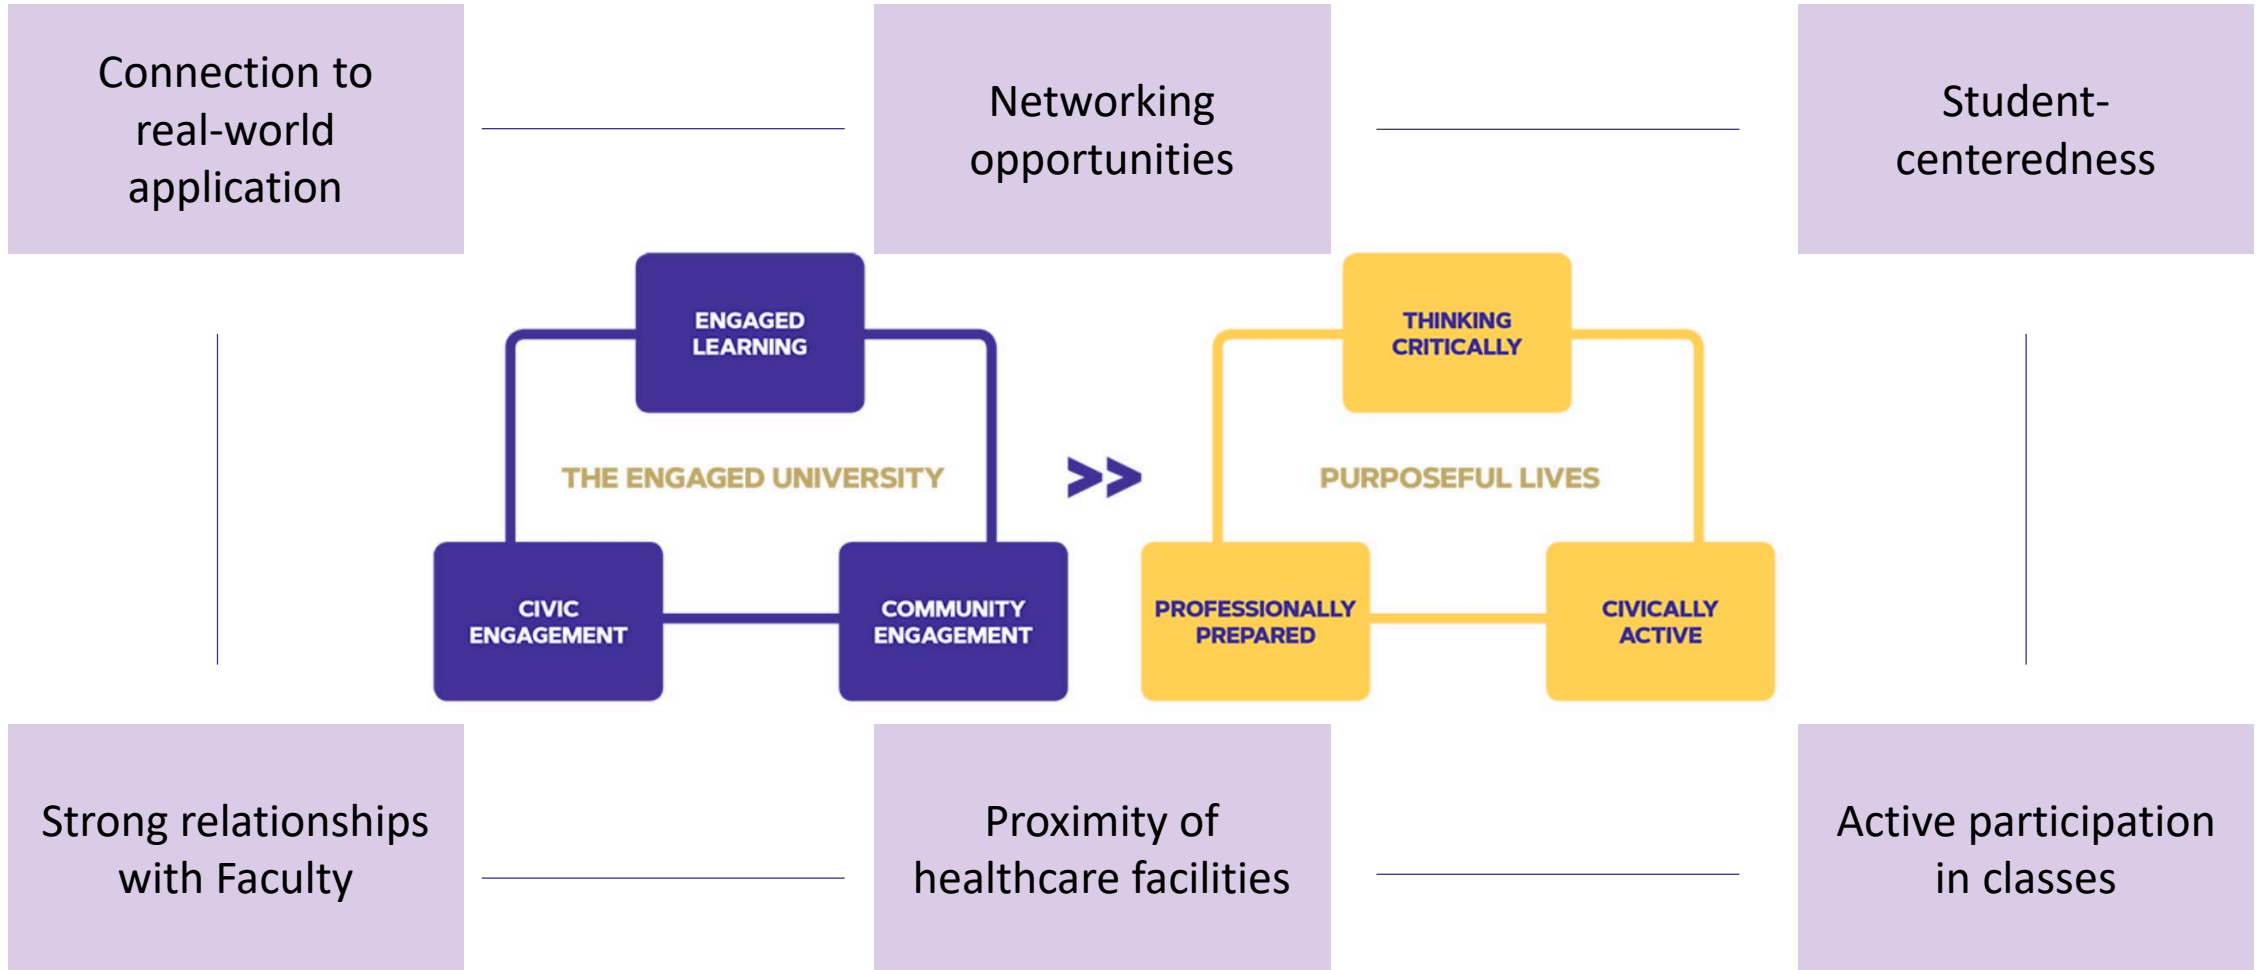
Connection to real-world application

Networking opportunities

Student-centeredness

ENGAGED LEARNING

THE ENGAGED UNIVERSITY

CIVIC ENGAGEMENT

COMMUNITY ENGAGEMENT

>>

THINKING CRITICALLY

PURPOSEFUL LIVES

PROFESSIONALLY PREPARED

CIVICALLY ACTIVE

Strong relationships with Faculty

Proximity of healthcare facilities

Active participation in classes